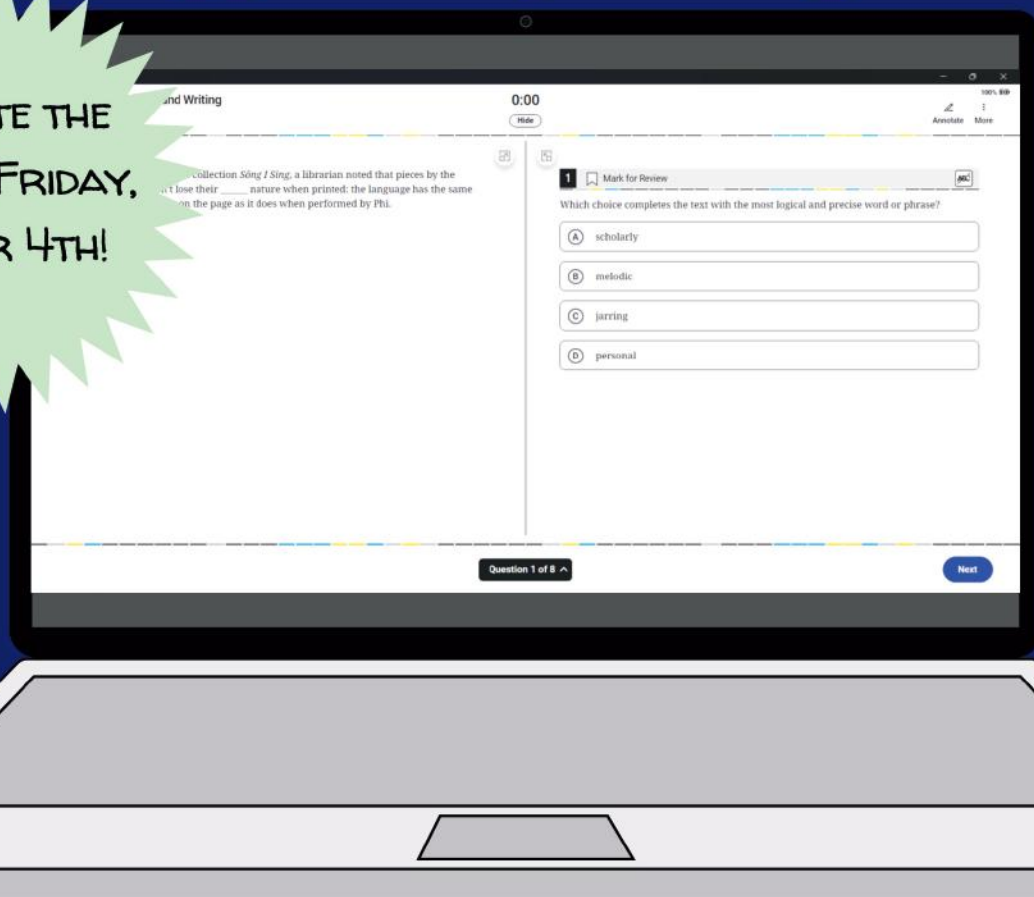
TE THE
FRIDAY,
R 4TH!

and Writing

0:00

Hide

100%

Annotate More

collection *Sóng I Sing*, a librarian noted that pieces by the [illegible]t lose their _____ nature when printed: the language has the same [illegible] on the page as it does when performed by Phi.

1 Mark for Review

ABC

Which choice completes the text with the most logical and precise word or phrase?

A scholarly

B melodic

C jarring

D personal

Question 1 of 8

Next